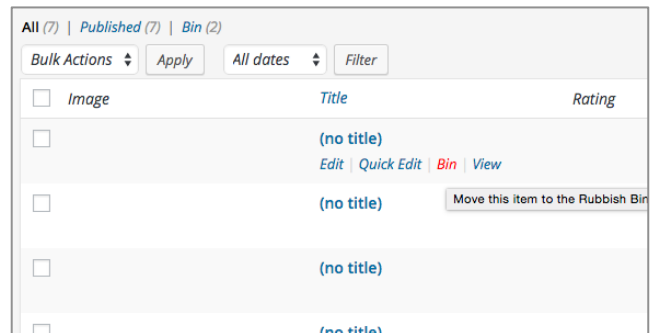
All (7) | Published (7) | Bin (2)

Bulk Actions | Apply | All dates | Filter

| | Image | Title | Rating |
|---|---|---|---|
| | | (no title) Edit \| Quick Edit \| Bin \| View | |
| | | (no title) | |
| | | (no title) | |
| | | (no title) | |

Move this item to the Rubbish Bin